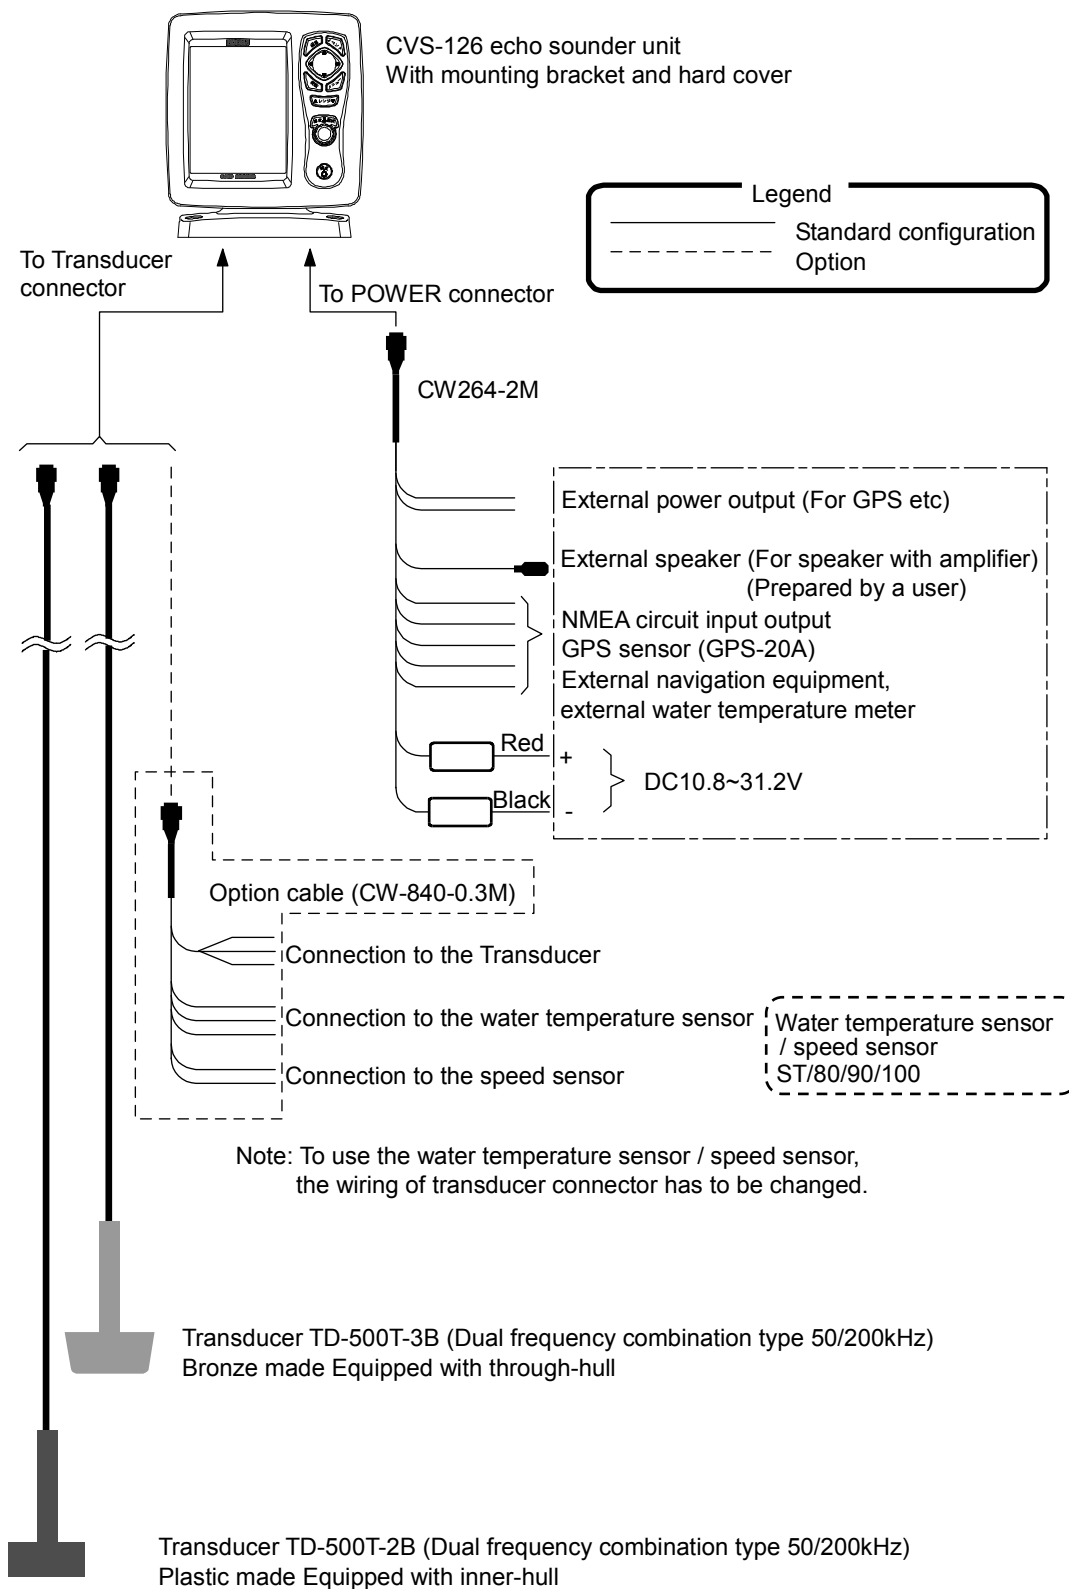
CVS-126 echo sounder unit
With mounting bracket and hard cover

Legend
Standard configuration
Option

To Transducer connector

To POWER connector

CW264-2M

External power output (For GPS etc)

External speaker (For speaker with amplifier)
(Prepared by a user)

NMEA circuit input output
GPS sensor (GPS-20A)
External navigation equipment,
external water temperature meter

Red
+
Black
-
DC10.8~31.2V

Option cable (CW-840-0.3M)

Connection to the Transducer

Connection to the water temperature sensor

Connection to the speed sensor

Water temperature sensor
/ speed sensor
ST/80/90/100

Note: To use the water temperature sensor / speed sensor, the wiring of transducer connector has to be changed.

Transducer TD-500T-3B (Dual frequency combination type 50/200kHz)
Bronze made Equipped with through-hull

Transducer TD-500T-2B (Dual frequency combination type 50/200kHz)
Plastic made Equipped with inner-hull